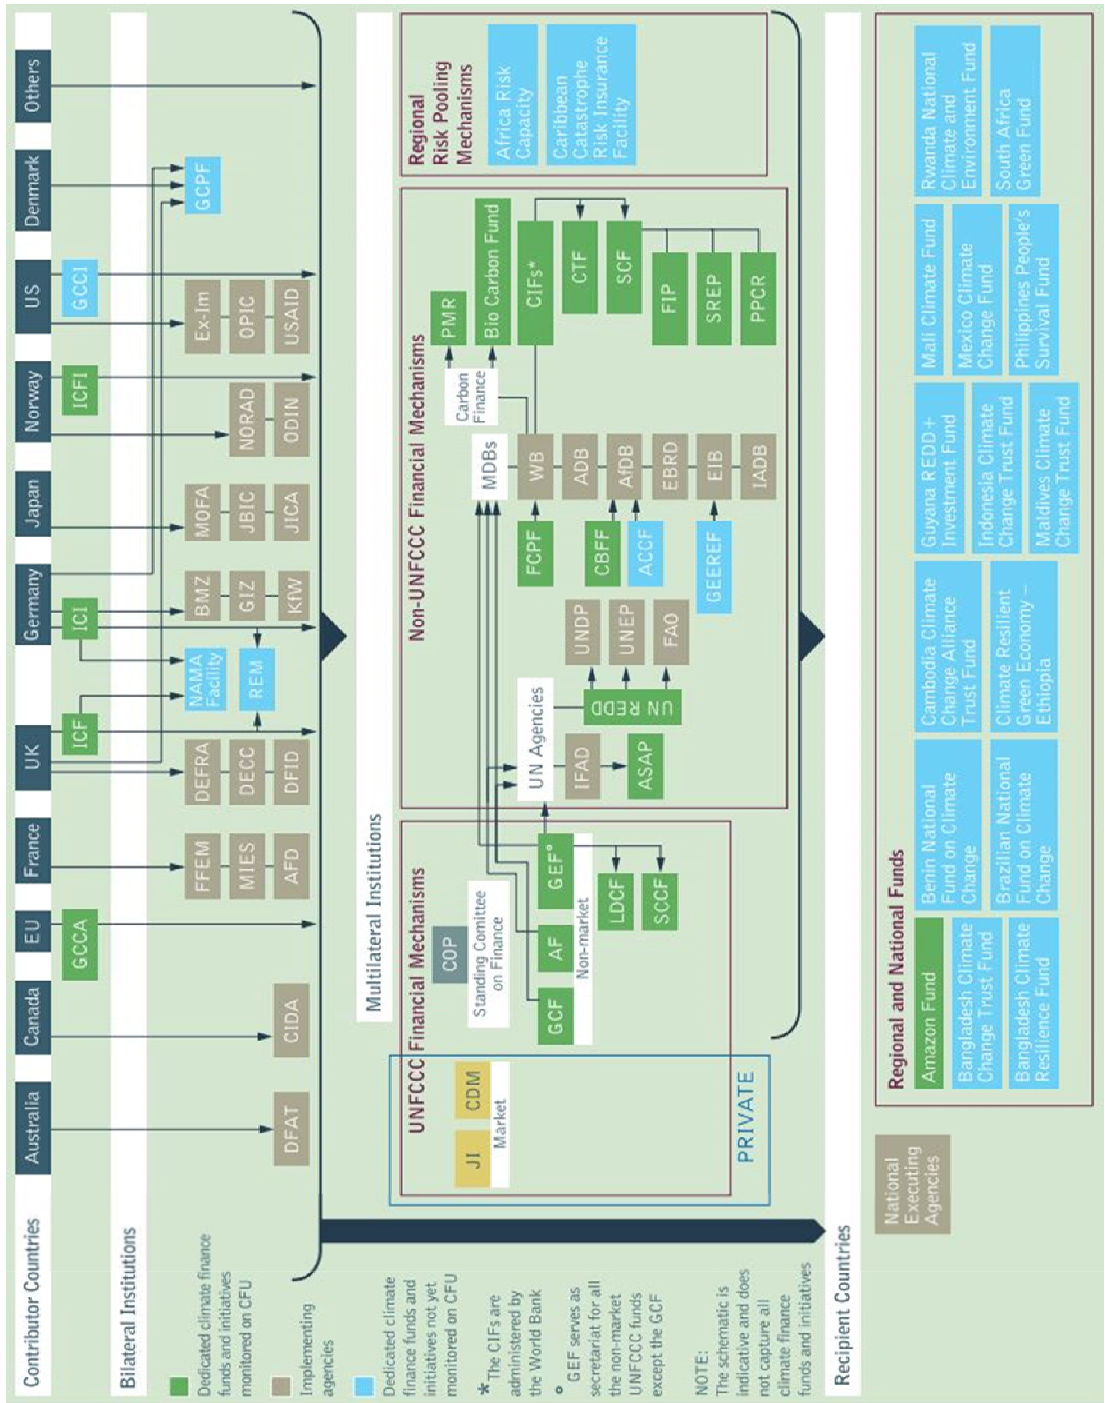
Contributor Countries

Australia
Canada
EU
France
UK
Germany
Japan
Norway
US
Denmark
Others

Bilateral Institutions

GCCA
ICF
ICI
ICFI
GCCI
GCPF

DFAT
CIDA
FFEM
MIES
AFD
DEFRA
DECC
DFID
NAMA Facility
REM
BMZ
GIZ
KfW
MOFA
JBIC
JICA
NORAD
ODIN
Ex-Im
OPIC
USAID

Multilateral Institutions

UNFCCC Financial Mechanisms
JI
CDM
Market
COP
Standing Comittee on Finance
GCF
AF
GEF°
Non-market
LDCF
SCCF
PRIVATE

Non-UNFCCC Financial Mechanisms
UN Agencies
IFAD
ASAP
UN REDD
UNDP
UNEP
FAO
MDBs
WB
ADB
AfDB
EBRD
EIB
IADB
FCPF
CBFF
ACCF
GEEREF
Carbon Finance
PMR
Bio Carbon Fund
CIFs*
CTF
SCF
FIP
SREP
PPCR

Regional Risk Pooling Mechanisms
Africa Risk Capacity
Caribbean Catastrophe Risk Insurance Facility

Recipient Countries

National Executing Agencies

Regional and National Funds
Amazon Fund
Bangladesh Climate Change Trust Fund
Bangladesh Climate Resilience Fund
Benin National Fund on Climate Change
Brazilian National Fund on Climate Change
Cambodia Climate Change Alliance Trust Fund
Climate Resilient Green Economy – Ethiopia
Guyana REDD+ Investment Fund
Indonesia Climate Change Trust Fund
Maldives Climate Change Trust Fund
Mali Climate Fund
Mexico Climate Change Fund
Philippines People's Survival Fund
Rwanda National Climate and Environment Fund
South Africa Green Fund

Dedicated climate finance funds and initiatives monitored on CFU
Implementing agencies
Dedicated climate finance funds and initiatives not yet monitored on CFU
* The CIFs are administered by the World Bank
° GEF serves as secretariat for all the non-market UNFCCC funds except the GCF
NOTE: The schematic is indicative and does not capture all climate finance funds and initiatives